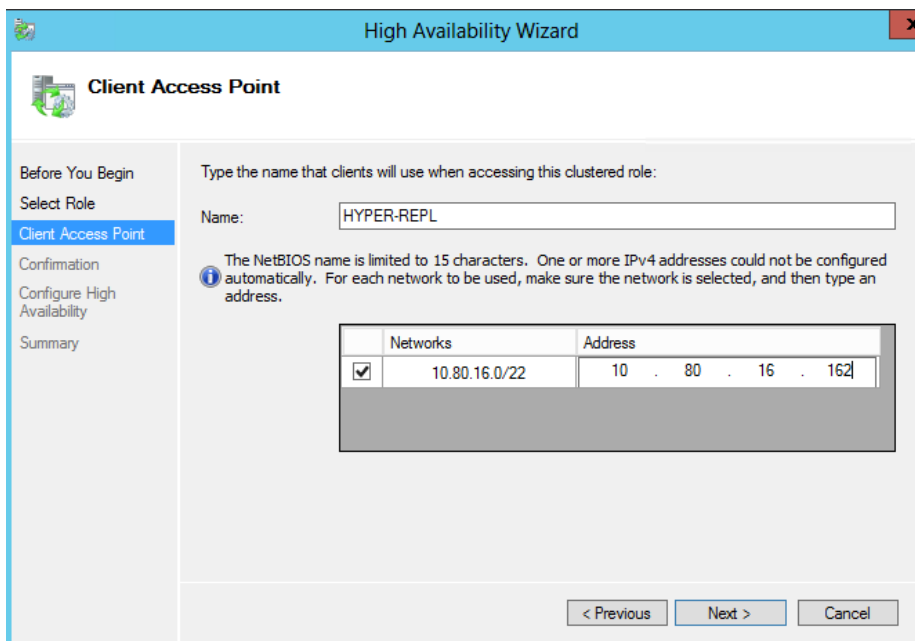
High Availability Wizard

Client Access Point

Before You Begin
Select Role
Client Access Point
Confirmation
Configure High Availability
Summary

Type the name that clients will use when accessing this clustered role:

Name: HYPER-REPL

The NetBIOS name is limited to 15 characters. One or more IPv4 addresses could not be configured automatically. For each network to be used, make sure the network is selected, and then type an address.

| | Networks | Address |
|---|---|---|
| ✓ | 10.80.16.0/22 | 10 . 80 . 16 . 162 |

< Previous Next > Cancel